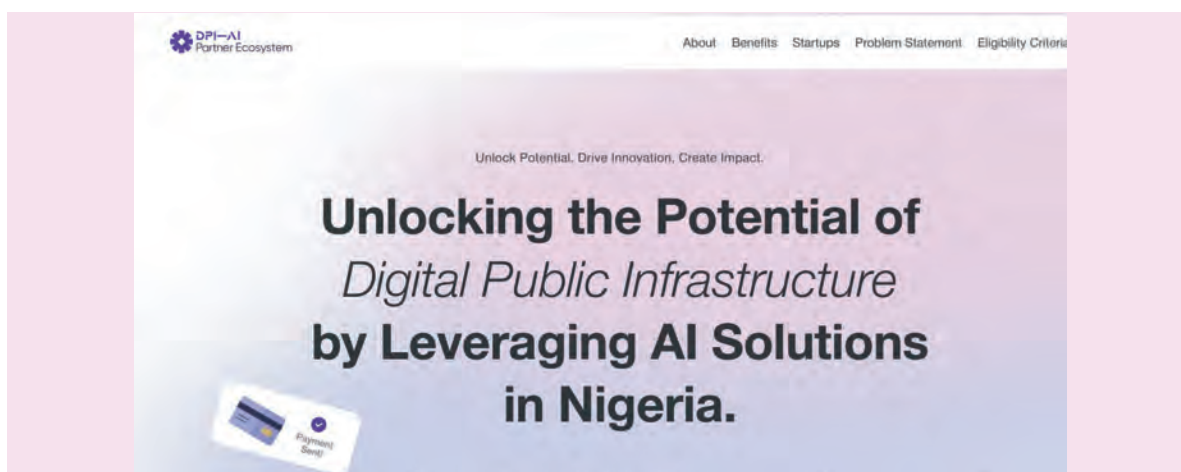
DPI—AI
Partner Ecosystem

About Benefits Startups Problem Statement Eligibility Criteria

Unlock Potential. Drive Innovation. Create Impact.

Unlocking the Potential of *Digital Public Infrastructure* by Leveraging AI Solutions in Nigeria.

Payment Sent!